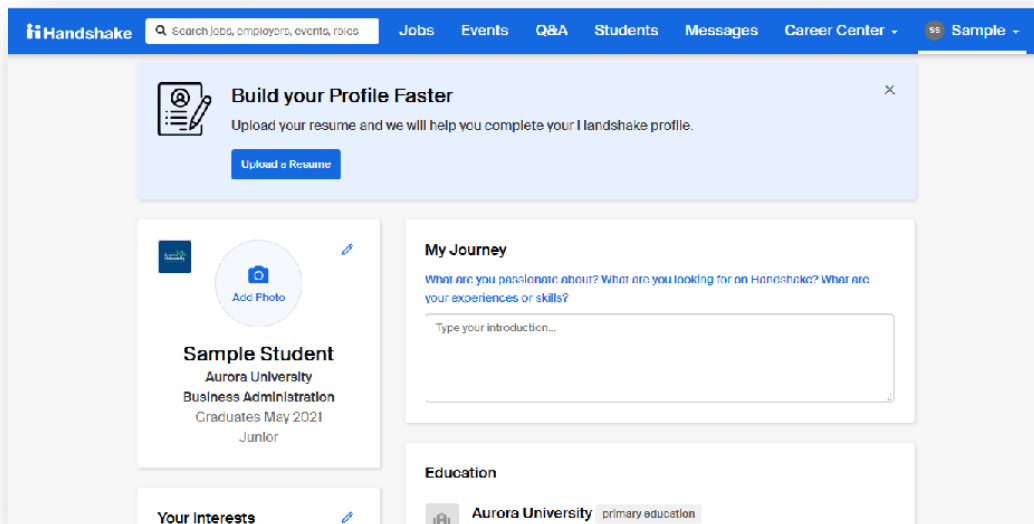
Handshake

Search jobs, employers, events, roles

Jobs Events Q&A Students Messages Career Center SS Sample

Build your Profile Faster

Upload your resume and we will help you complete your Handshake profile.

Upload a Resume

×

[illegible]

Add Photo

Sample Student
Aurora University
Business Administration
Graduates May 2021
Junior

My Journey

What are you passionate about? What are you looking for on Handshake? What are your experiences or skills?

Type your introduction...

Education

Aurora University primary education

Your Interests